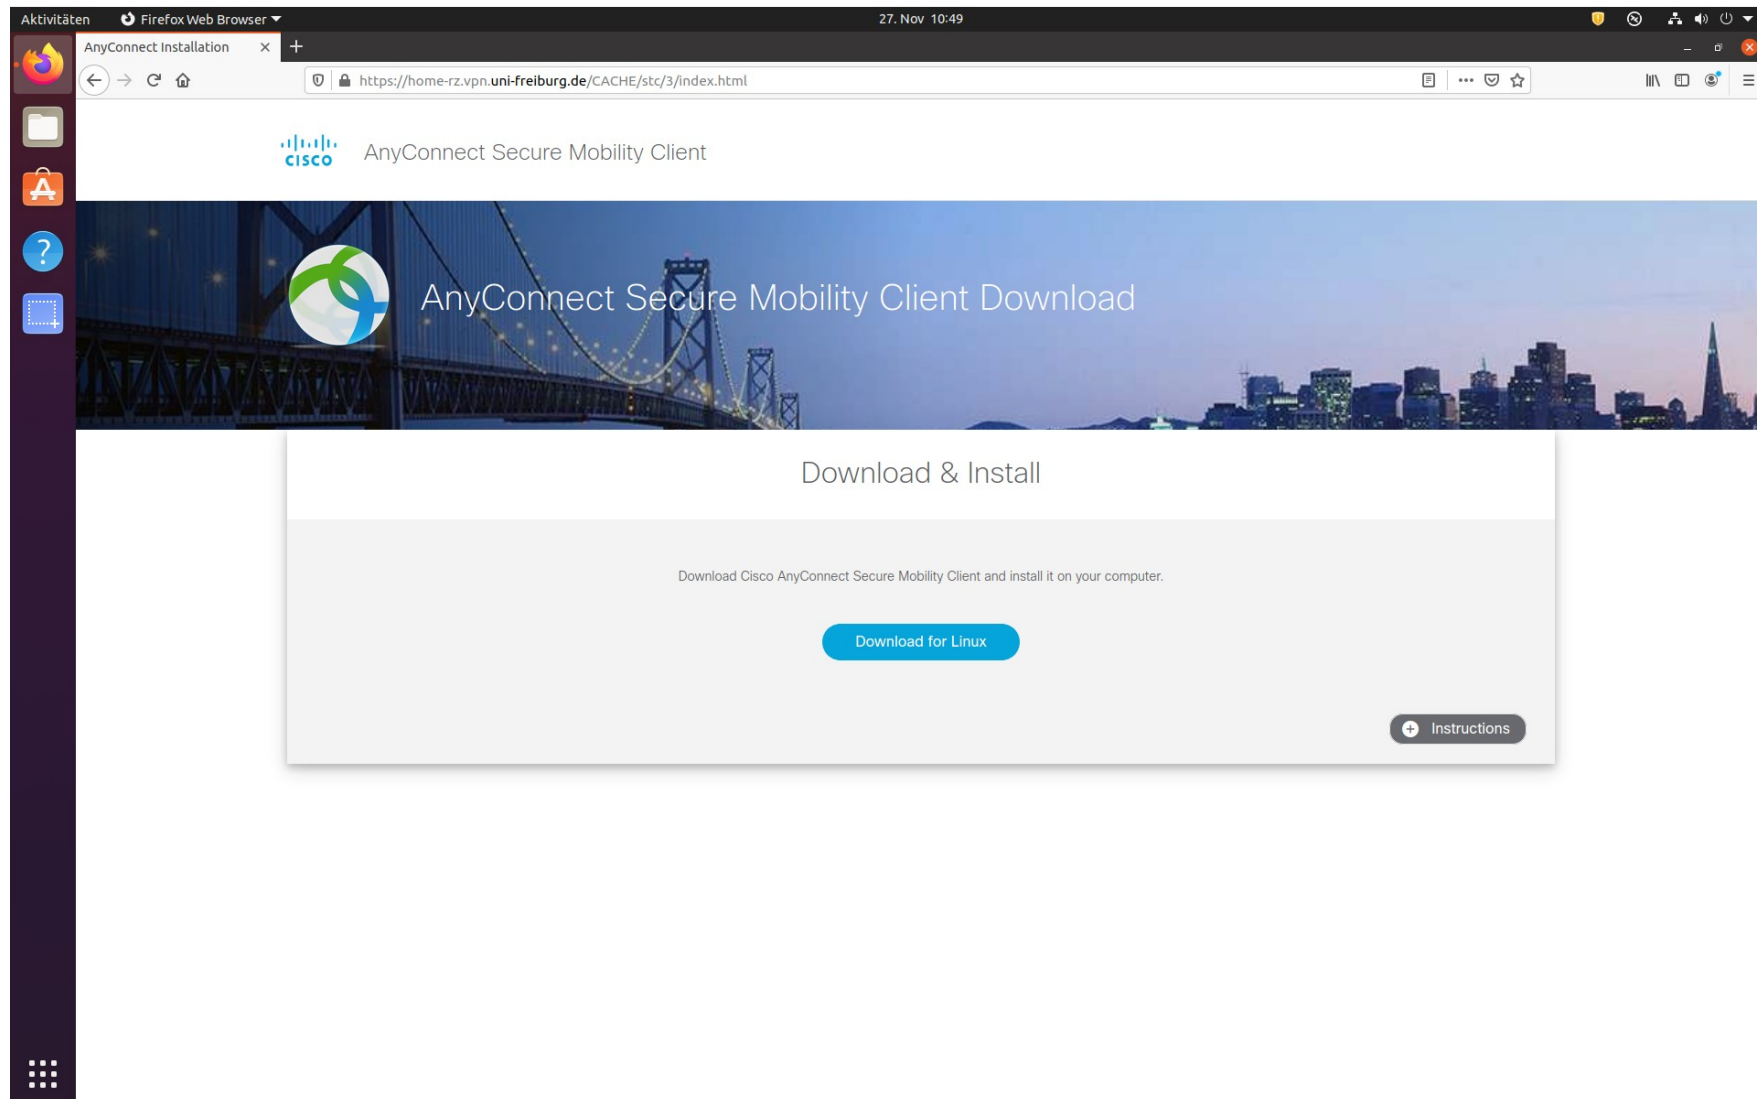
Aktivitäten Firefox Web Browser 27. Nov 10:49

AnyConnect Installation

https://home-rz.vpn.uni-freiburg.de/CACHE/stc/3/index.html

cisco AnyConnect Secure Mobility Client

AnyConnect Secure Mobility Client Download

Download & Install

Download Cisco AnyConnect Secure Mobility Client and install it on your computer.

Download for Linux

Instructions